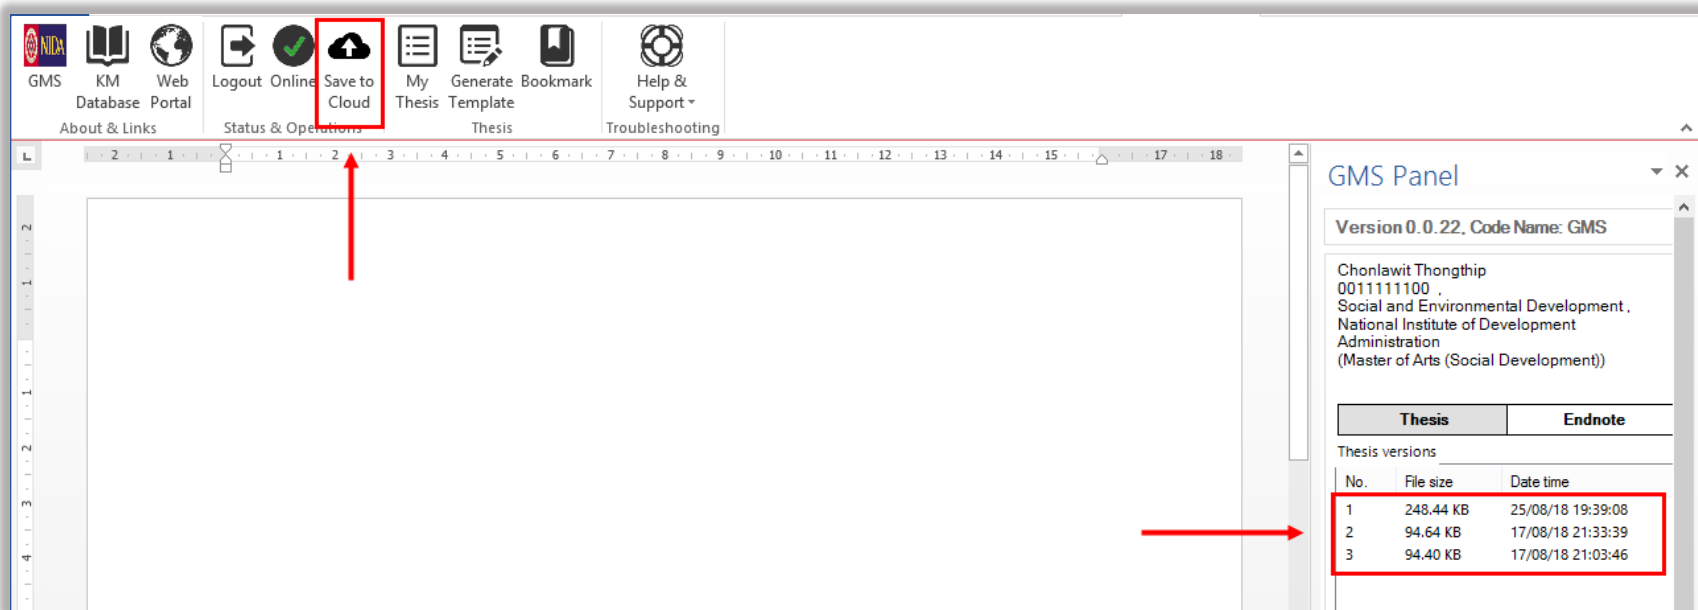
NIDA GMS | KM Database | Web Portal | Logout | Online | Save to Cloud | My Thesis | Generate Template | Bookmark | Help & Support

About & Links | Status & Operations | Thesis | Troubleshooting

2 1 1 2 3 4 5 6 7 8 9 10 11 12 13 14 15 17 18

GMS Panel

Version 0.0.22, Code Name: GMS

Chonlawit Thongthip
0011111100 ,
Social and Environmental Development ,
National Institute of Development Administration
(Master of Arts (Social Development))

| Thesis | Endnote |
|---|---|

Thesis versions

| No. | File size | Date time |
|---|---|---|
| 1 | 248.44 KB | 25/08/18 19:39:08 |
| 2 | 94.64 KB | 17/08/18 21:33:39 |
| 3 | 94.40 KB | 17/08/18 21:03:46 |